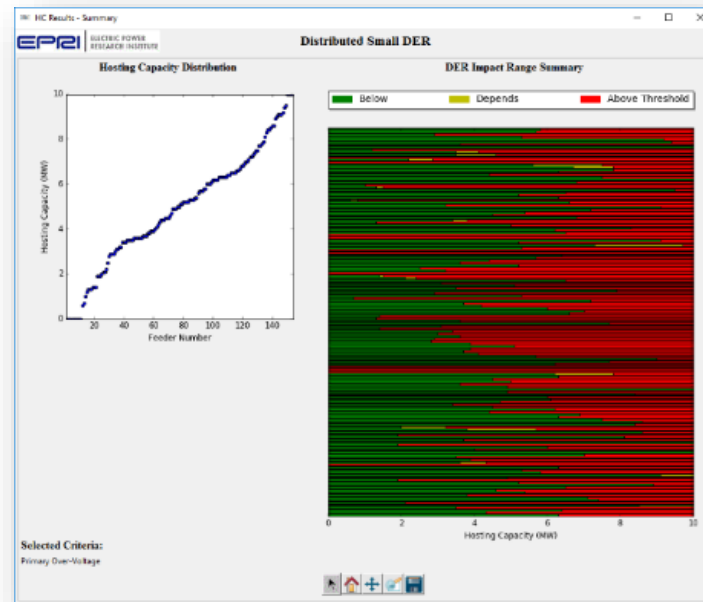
HC Results - Summary

EPRI | ELECTRIC POWER RESEARCH INSTITUTE

Distributed Small DER

Hosting Capacity Distribution

Hosting Capacity (MW)

10
8
6
4
2
0

20 40 60 80 100 120 140

Feeder Number

DER Impact Range Summary

Below
Depends
Above Threshold

0 2 4 6 8 10

Hosting Capacity (MW)

Selected Criteria:

Primary Over-Voltage